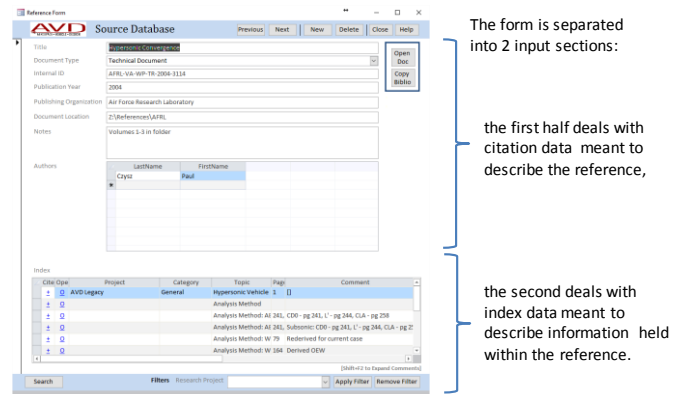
Reference Form

AVD Source Database

Previous Next New Delete Close Help

Title: Hypersonic Convergence
Document Type: Technical Document
Internal ID: AFRL-VA-WP-TR-2004-3114
Publication Year: 2004
Publishing Organization: Air Force Research Laboratory
Document Location: Z:\References\AFRL
Notes: Volumes 1-3 in folder

Open Doc
Copy Biblio

Authors

| LastName | FirstName |
|---|---|
| Czysz | Paul |

Index

| Cite | Ope | Project | Category | Topic | Page | Comment |
|---|---|---|---|---|---|---|
| + | O | AVD Legacy | General | Hypersonic Vehicle | 1 | [] |
| + | O | | | Analysis Method | | |
| + | O | | | Analysis Method: Al 241, | | CD0 - pg 241, L' - pg 244, CLA - pg 258 |
| + | O | | | Analysis Method: Al 241, | | Subsonic: CD0 - pg 241, L' - pg 244, CLA - pg 2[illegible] |
| + | O | | | Analysis Method: W | 79 | Rederived for current case |
| + | O | | | Analysis Method: W | 164 | Derived OEW |

[Shift+F2 to Expand Comments]

Search Filters Research Project Apply Filter Remove Filter

The form is separated into 2 input sections:

the first half deals with citation data meant to describe the reference,

the second deals with index data meant to describe information held within the reference.